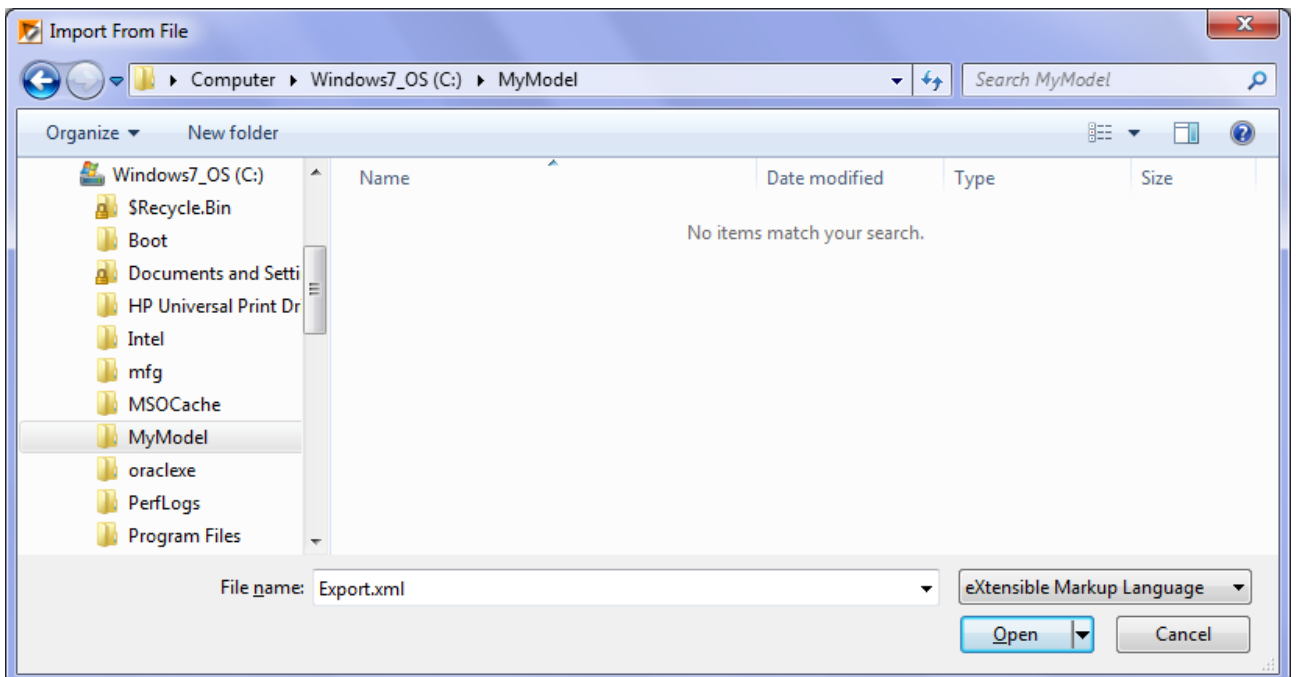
Import From File

Computer ▸ Windows7_OS (C:) ▸ MyModel

Search MyModel

Organize ▾ New folder

Windows7_OS (C:)
$Recycle.Bin
Boot
Documents and Setti
HP Universal Print Dr
Intel
mfg
MSOCache
MyModel
oraclexe
PerfLogs
Program Files

| Name | Date modified | Type | Size |
|---|---|---|---|

No items match your search.

File name: Export.xml

eXtensible Markup Language

Open

Cancel